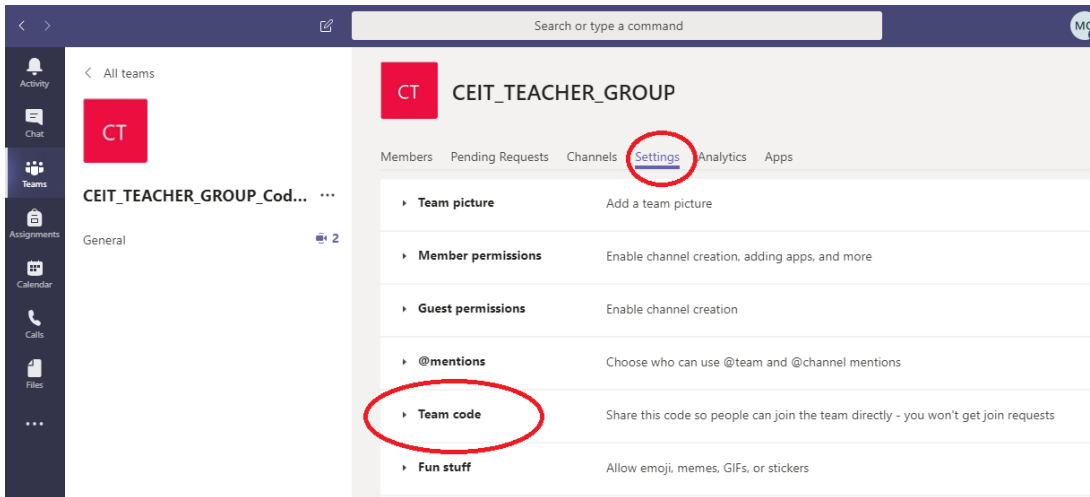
Search or type a command

MC

Activity

Chat

Teams

Assignments

Calendar

Calls

Files

...

All teams

CT

CEIT_TEACHER_GROUP_Cod... ···

General 2

CT CEIT_TEACHER_GROUP

Members Pending Requests Channels Settings Analytics Apps

Team picture Add a team picture

Member permissions Enable channel creation, adding apps, and more

Guest permissions Enable channel creation

@mentions Choose who can use @team and @channel mentions

Team code Share this code so people can join the team directly - you won't get join requests

Fun stuff Allow emoji, memes, GIFs, or stickers